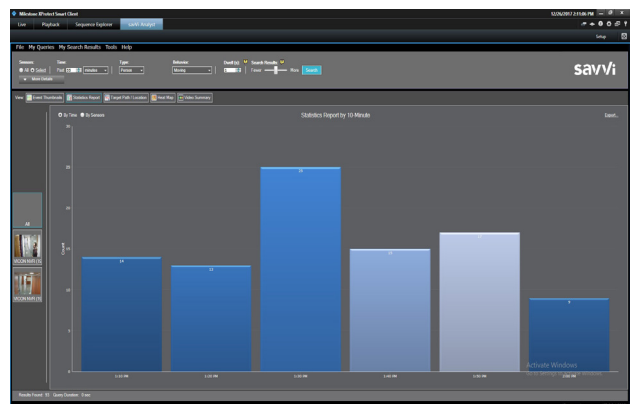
Milestone XProtect Smart Client

12/26/2017 2:51:06 PM

Live Playback Sequence Explorer savVi Analyst

Setup

File My Queries My Search Results Tools Help

Sensors: All Select
Time: Past 60 minutes
Type: Person
Behavior: Moving
Dwell (s)
Search Results: Fewer More
Search
More Details

savvi

View Event Thumbnails Statistics Report Target Path / Location Heat Map Video Summary

By Time By Sensors

Statistics Report by 10-Minute

Export...

All

VICON NVR (1)

VICON NVR (1)

Count

| 1:42 PM | 1:52 PM | 2:02 PM | 2:12 PM | 2:22 PM | 2:32 PM |
|---|---|---|---|---|---|
| 14 | 13 | 25 | 15 | 17 | 9 |

Activate Windows

Results Found: 93 Query Duration: 0 sec